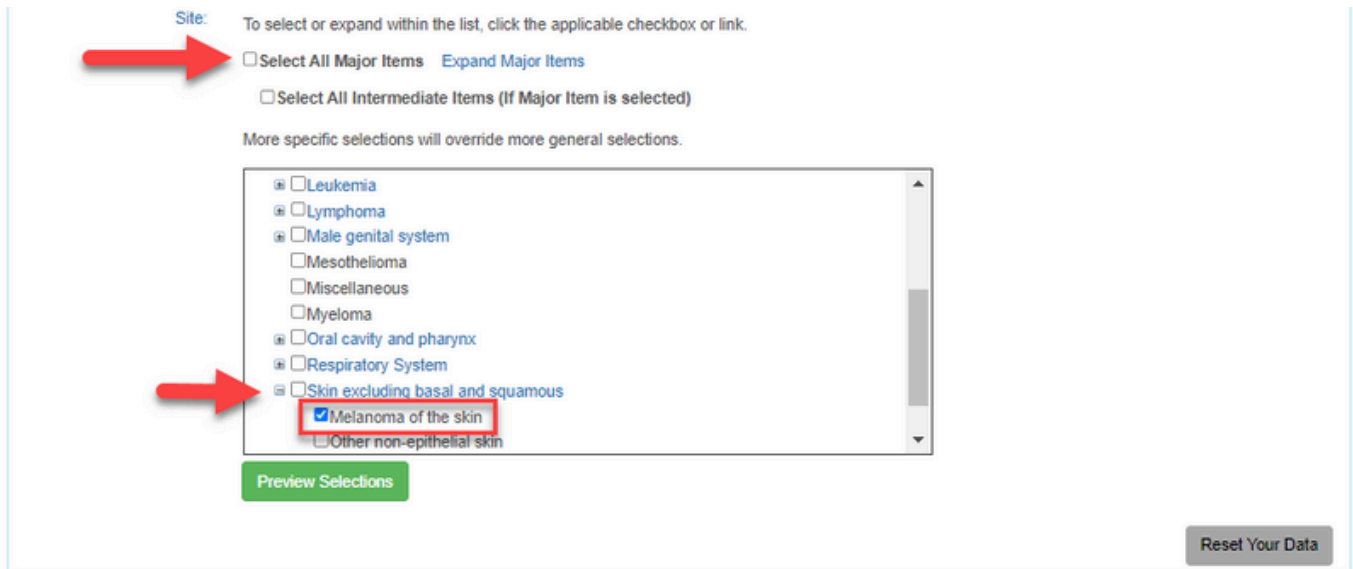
Site:

To select or expand within the list, click the applicable checkbox or link.

Select All Major Items Expand Major Items

Select All Intermediate Items (If Major Item is selected)

More specific selections will override more general selections.

Leukemia
Lymphoma
Male genital system
Mesothelioma
Miscellaneous
Myeloma
Oral cavity and pharynx
Respiratory System
Skin excluding basal and squamous
Melanoma of the skin
Other non-epithelial skin

Preview Selections

Reset Your Data